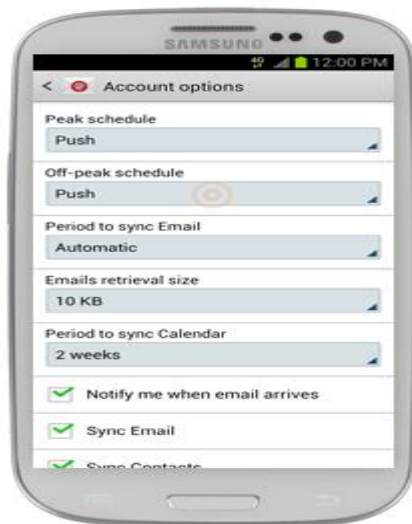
SAMSUNG

4G 12:00 PM

Account options

Peak schedule
Push

Off-peak schedule
Push

Period to sync Email
Automatic

Emails retrieval size
10 KB

Period to sync Calendar
2 weeks

Notify me when email arrives

Sync Email

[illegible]